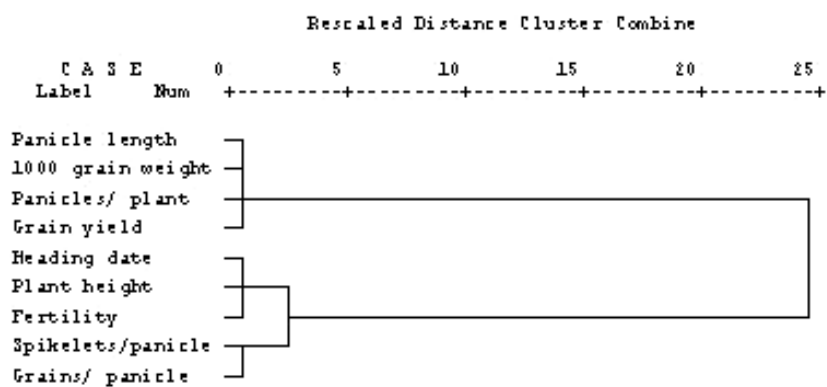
Rescaled Distance Cluster Combine

C A S E 0 5 10 15 20 25
Label Num +---------+---------+---------+---------+---------+

Panicle length
1000 grain weight
Panicles/ plant
Grain yield
Heading date
Plant height
Fertility
Spikelets/panicle
Grains/ panicle